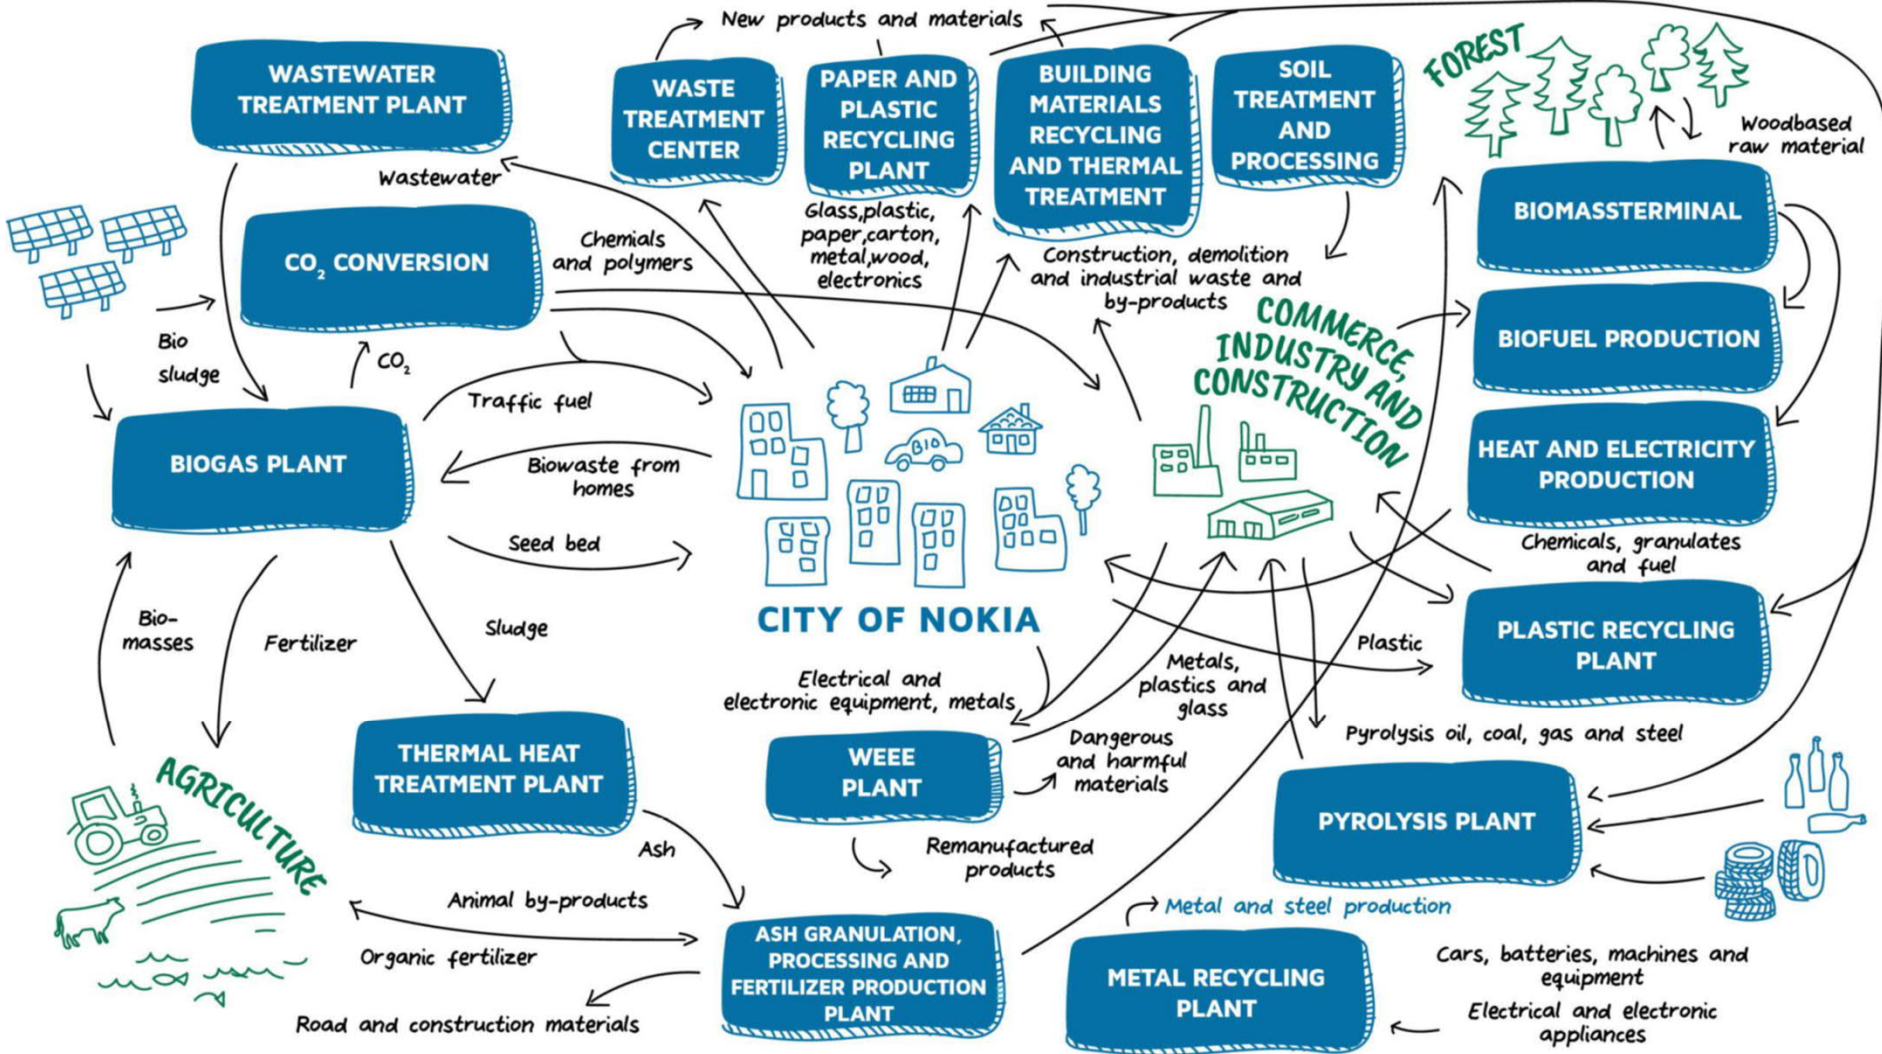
New products and materials

WASTEWATER TREATMENT PLANT

WASTE TREATMENT CENTER

PAPER AND PLASTIC RECYCLING PLANT

BUILDING MATERIALS RECYCLING AND THERMAL TREATMENT

SOIL TREATMENT AND PROCESSING

FOREST

Woodbased raw material

Wastewater

$CO_2$ CONVERSION

Chemials and polymers

Glass,plastic, paper,carton, metal,wood, electronics

Construction, demolition and industrial waste and by-products

BIOMASSTERMINAL

BIOFUEL PRODUCTION

Bio sludge

$CO_2$

COMMERCE, INDUSTRY AND CONSTRUCTION

Traffic fuel

BIO

BIOGAS PLANT

Biowaste from homes

HEAT AND ELECTRICITY PRODUCTION

Seed bed

Chemicals, granulates and fuel

Bio-masses

Fertilizer

Sludge

CITY OF NOKIA

PLASTIC RECYCLING PLANT

Plastic

Electrical and electronic equipment, metals

Metals, plastics and glass

THERMAL HEAT TREATMENT PLANT

WEEE PLANT

Dangerous and harmful materials

Pyrolysis oil, coal, gas and steel

AGRICULTURE

PYROLYSIS PLANT

Ash

Remanufactured products

Animal by-products

Metal and steel production

Organic fertilizer

ASH GRANULATION, PROCESSING AND FERTILIZER PRODUCTION PLANT

METAL RECYCLING PLANT

Cars, batteries, machines and equipment

Electrical and electronic appliances

Road and construction materials